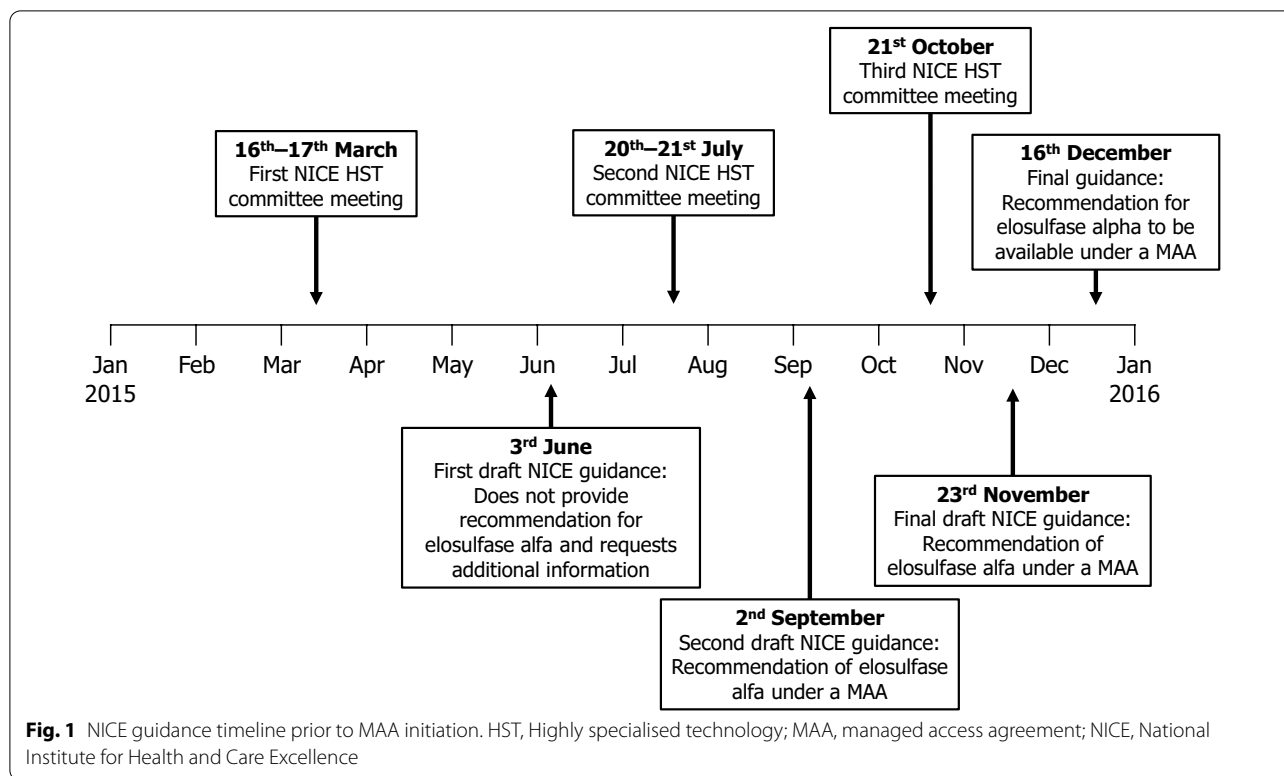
**21st October**
Third NICE HST committee meeting

**16th–17th March**
First NICE HST committee meeting

**20th–21st July**
Second NICE HST committee meeting

**16th December**
Final guidance: Recommendation for elosulfase alpha to be available under a MAA

Jan 2015 | Feb | Mar | Apr | May | Jun | Jul | Aug | Sep | Oct | Nov | Dec | Jan 2016

**3rd June**
First draft NICE guidance: Does not provide recommendation for elosulfase alfa and requests additional information

**23rd November**
Final draft NICE guidance: Recommendation of elosulfase alfa under a MAA

**2nd September**
Second draft NICE guidance: Recommendation of elosulfase alfa under a MAA

**Fig. 1** NICE guidance timeline prior to MAA initiation. HST, Highly specialised technology; MAA, managed access agreement; NICE, National Institute for Health and Care Excellence